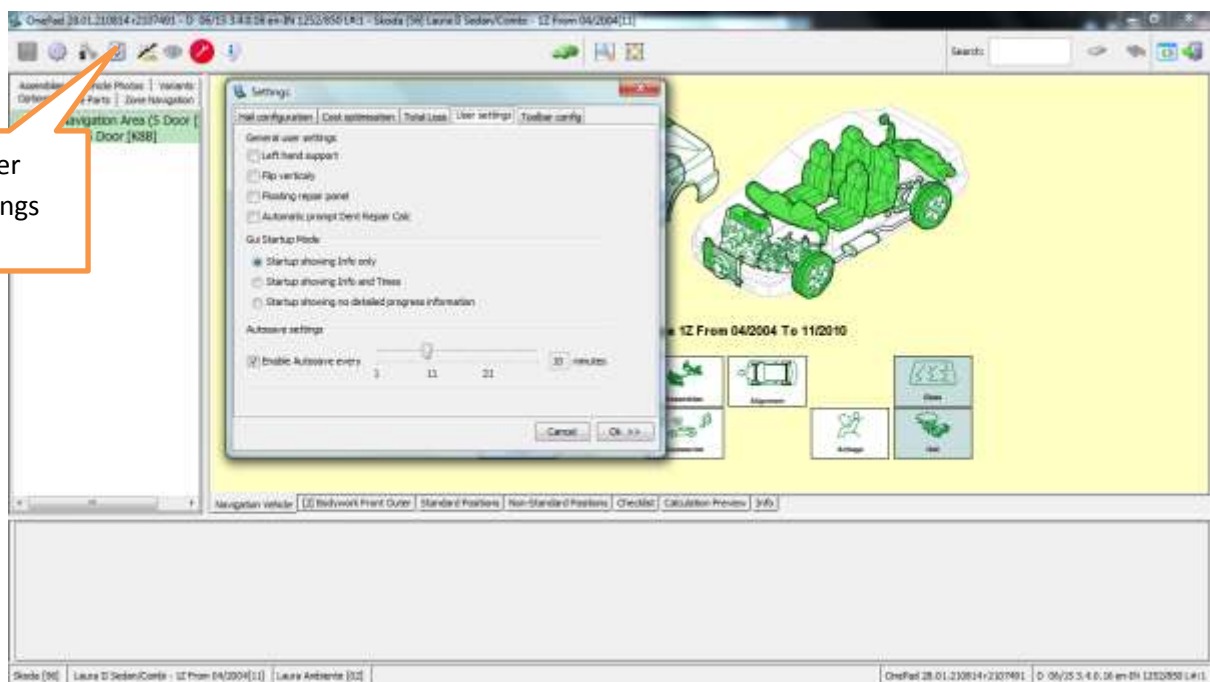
OnePad 28.01.210814+2107491 - D 06/15 3.4.0.16 en-IN 1252/850 LR:1 - Skoda [56] Laura II Sedan/Combi - 1Z From 04/2004[11]

Search:

Assemblies | Vehicle Photos | Variants | Options | Parts | Zone Navigation

Navigation Area (5 Door [
Door [K8B]

er
ngs

Settings

Hail configuration | Cost optimisation | Total Loss | User settings | Toolbar config

General user settings

Left hand support

Flip vertically

Floating repair panel

Automatic prompt Dent Repair Calc

Gui Startup Mode

Startup showing Info only

Startup showing Info and Times

Startup showing no detailed progress information

Autosave settings

Enable Autosave every

1 11 21

10 minutes

Cancel

Ok >>

1Z From 04/2004 To 11/2010

Alignment

Airbags

Navigation Vehicle | 1Z Bodywork Front Outer | Standard Positions | Non-Standard Positions | Checklist | Calculation Preview | Info

Skoda [56] | Laura II Sedan/Combi - 1Z From 04/2004[11] | Laura Ambiente [02]

OnePad 28.01.210814+2107491 | D 06/15 3.4.0.16 en-IN 1252/850 LR:1